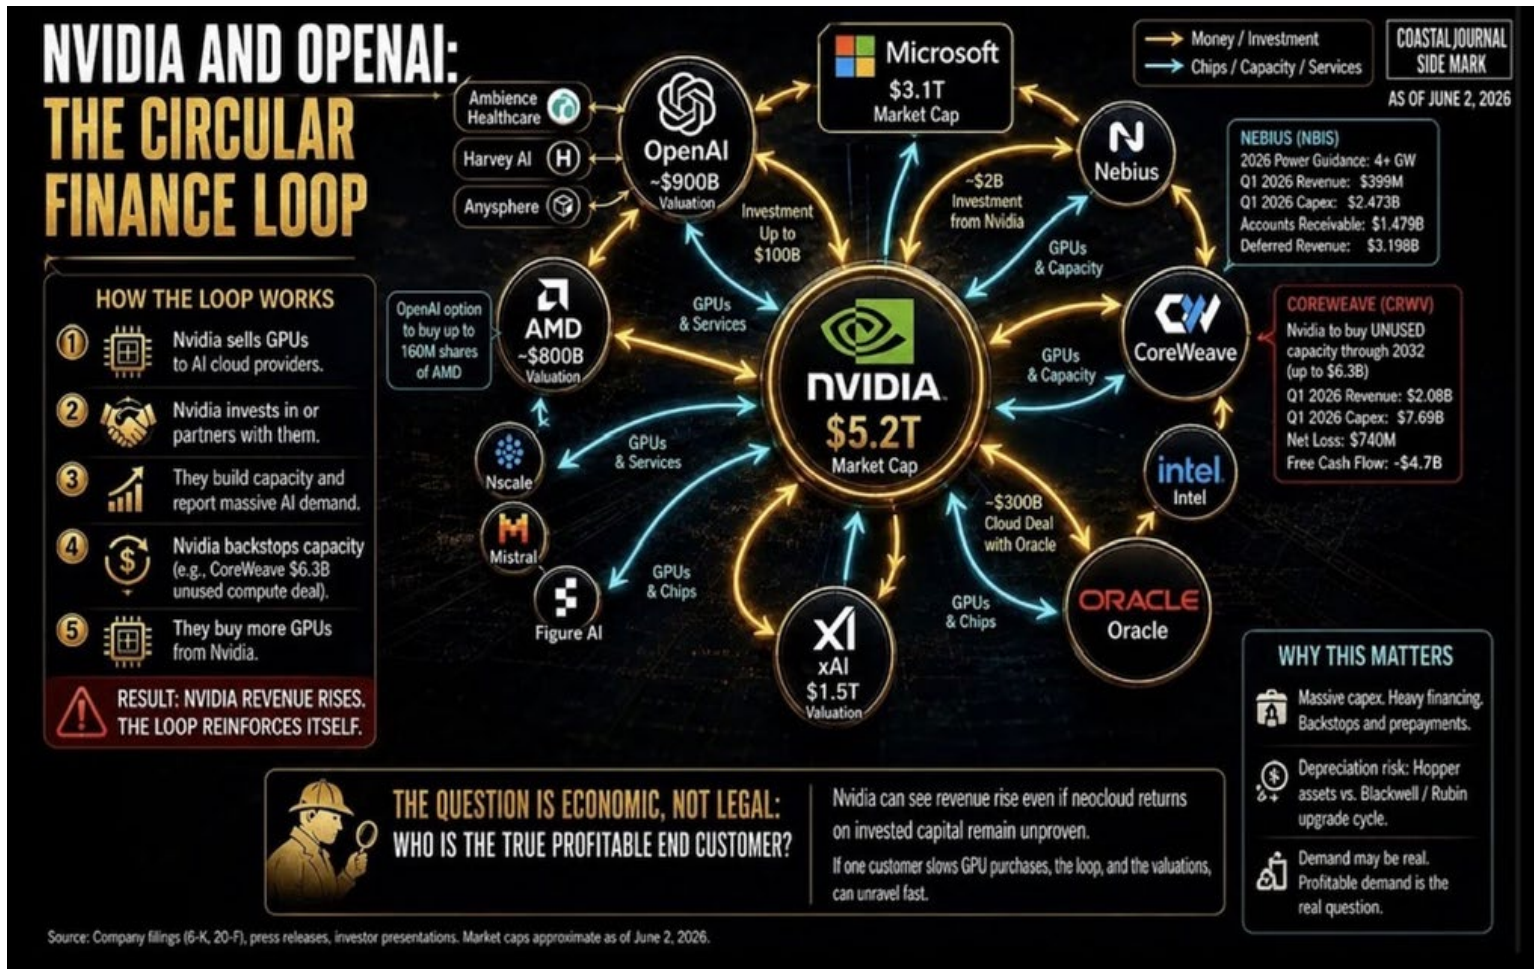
NVIDIA AND OPENAI:
THE CIRCULAR FINANCE LOOP

HOW THE LOOP WORKS

1 Nvidia sells GPUs to AI cloud providers.

2 Nvidia invests in or partners with them.

3 They build capacity and report massive AI demand.

4 Nvidia backstops capacity (e.g., CoreWeave $6.3B unused compute deal).

5 They buy more GPUs from Nvidia.

RESULT: NVIDIA REVENUE RISES. THE LOOP REINFORCES ITSELF.

Money / Investment
Chips / Capacity / Services

COASTAL JOURNAL SIDE MARK

AS OF JUNE 2, 2026

Ambience Healthcare
Harvey AI
Anysphere

OpenAI
~$900B
Valuation

Microsoft
$3.1T
Market Cap

Nebius

NEBIUS (NBIS)
2026 Power Guidance: 4+ GW
Q1 2026 Revenue: $399M
Q1 2026 Capex: $2.473B
Accounts Receivable: $1.479B
Deferred Revenue: $3.198B

Investment Up to $100B

~$2B Investment from Nvidia

GPUs & Capacity

OpenAI option to buy up to 160M shares of AMD

AMD
~$800B
Valuation

GPUs & Services

NVIDIA
$5.2T
Market Cap

CoreWeave

COREWEAVE (CRWV)
Nvidia to buy UNUSED capacity through 2032 (up to $6.3B)
Q1 2026 Revenue: $2.08B
Q1 2026 Capex: $7.69B
Net Loss: $740M
Free Cash Flow: -$4.7B

GPUs & Capacity

Nscale

GPUs & Services

intel
Intel

Mistral

~$300B Cloud Deal with Oracle

GPUs & Chips

Figure AI

xAI
$1.5T
Valuation

GPUs & Chips

ORACLE
Oracle

WHY THIS MATTERS

Massive capex. Heavy financing. Backstops and prepayments.

Depreciation risk: Hopper assets vs. Blackwell / Rubin upgrade cycle.

Demand may be real. Profitable demand is the real question.

THE QUESTION IS ECONOMIC, NOT LEGAL:
WHO IS THE TRUE PROFITABLE END CUSTOMER?

Nvidia can see revenue rise even if neocloud returns on invested capital remain unproven.

If one customer slows GPU purchases, the loop, and the valuations, can unravel fast.

Source: Company filings (6-K, 20-F), press releases, investor presentations. Market caps approximate as of June 2, 2026.